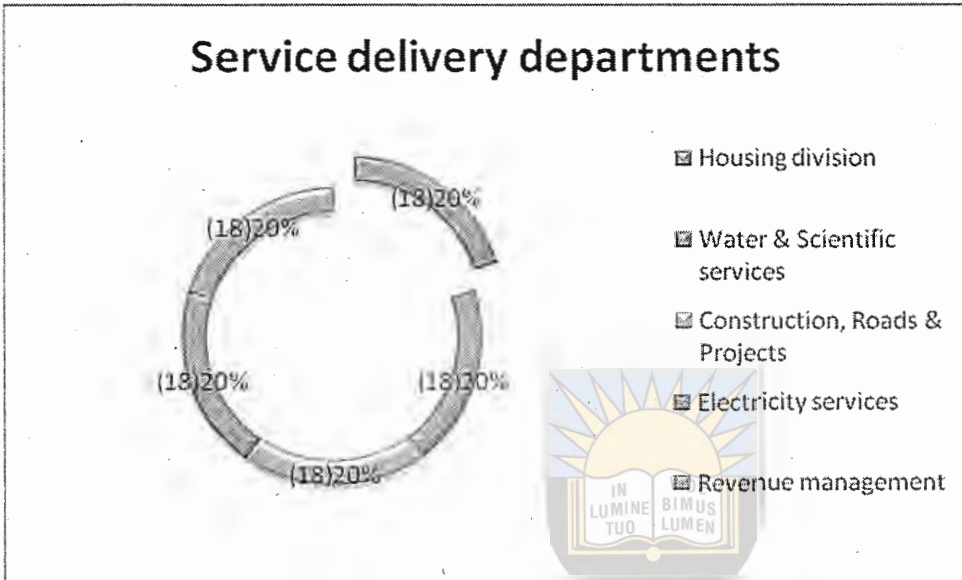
Service delivery departments

(18)20%

(18)20%

(18)20%

(18)20%

(18)20%

Housing division

Water & Scientific services

Construction, Roads & Projects

Electricity services

Revenue management

IN LUMINE TUO BIMUS LUMEN